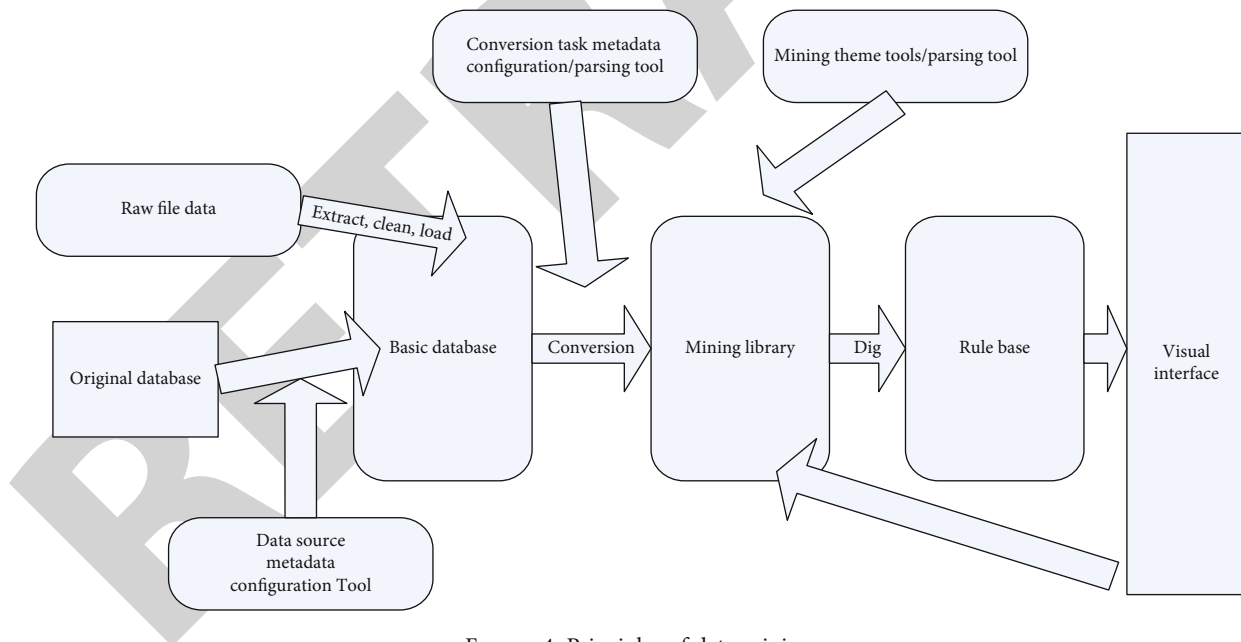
RETRACTED

Conversion task metadata configuration/parsing tool

Mining theme tools/parsing tool

Raw file data

Extract, clean, load

Original database

Basic database

Conversion

Mining library

Dig

Rule base

Visual interface

Data source metadata configuration Tool

FIGURE 4: Principles of data mining.